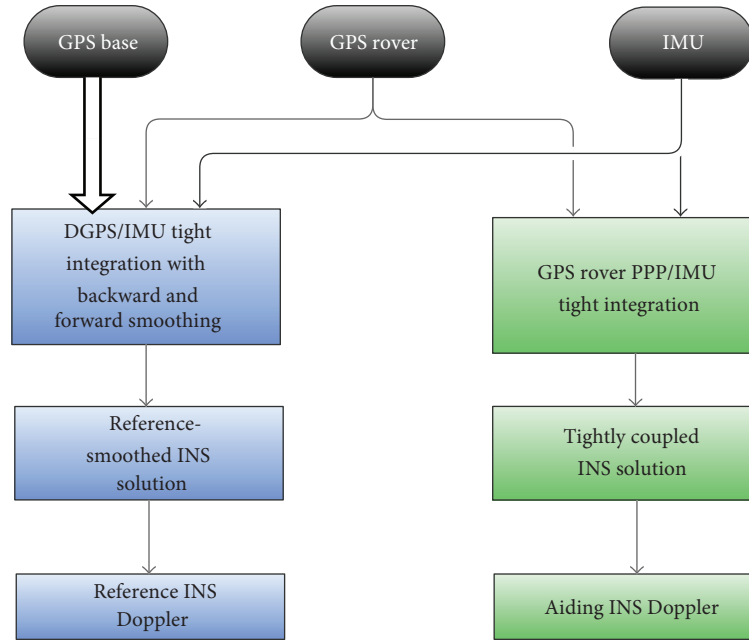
GPS base

GPS rover

IMU

DGPS/IMU tight integration with backward and forward smoothing

GPS rover PPP/IMU tight integration

Reference-smoothed INS solution

Tightly coupled INS solution

Reference INS Doppler

Aiding INS Doppler